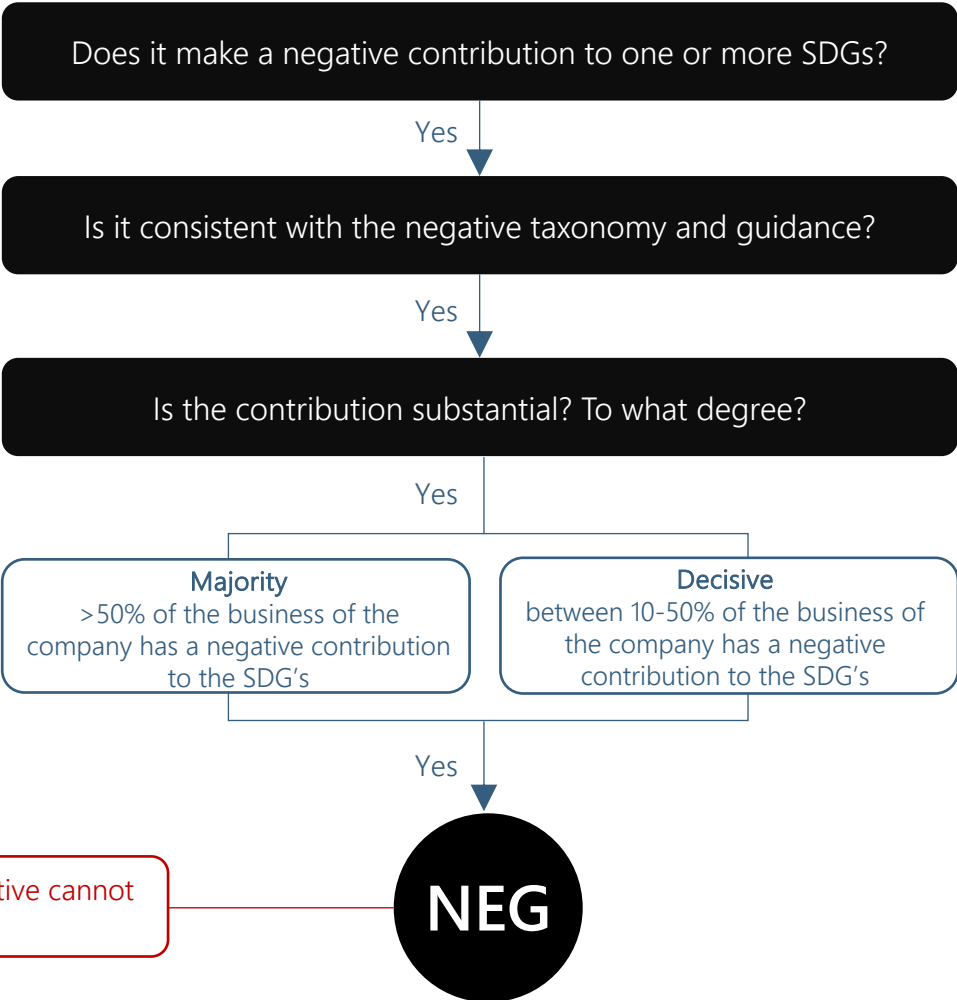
Does it make a negative contribution to one or more SDGs?

Yes

Is it consistent with the negative taxonomy and guidance?

Yes

Is the contribution substantial? To what degree?

Yes

Majority
>50% of the business of the company has a negative contribution to the SDG's

Decisive
between 10-50% of the business of the company has a negative contribution to the SDG's

Yes

tive cannot

NEG